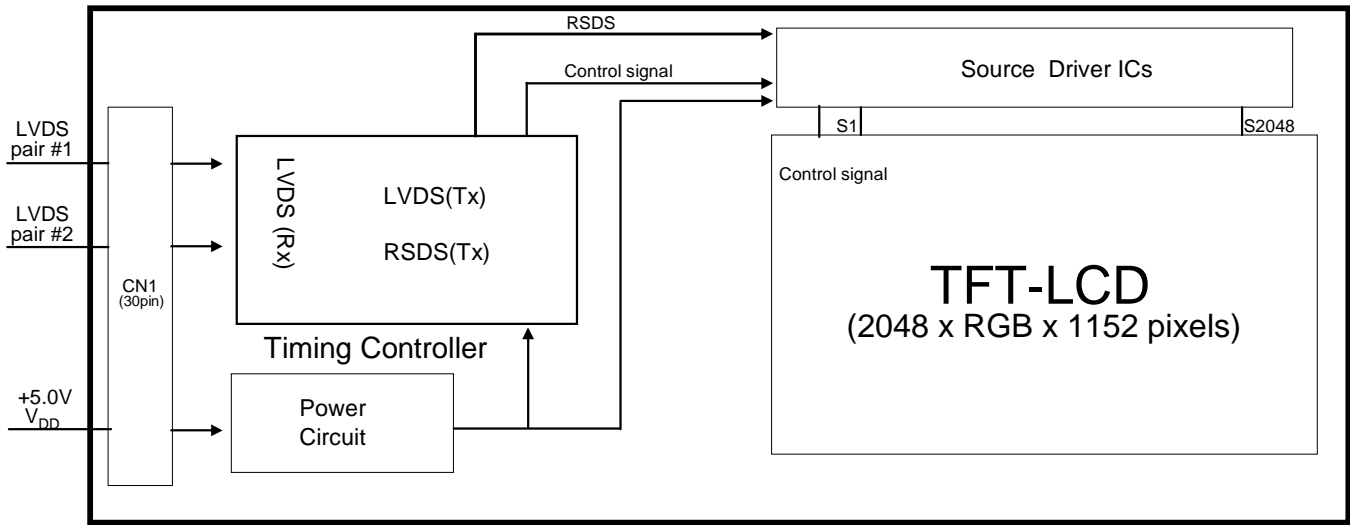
RSDS

Control signal

Source Driver ICs

S1

S2048

LVDS pair #1

LVDS pair #2

CN1 (30pin)

LVDS (Rx)

LVDS(Tx)

RSDS(Tx)

Timing Controller

Control signal

TFT-LCD
(2048 x RGB x 1152 pixels)

+5.0V $V_{DD}$

Power Circuit